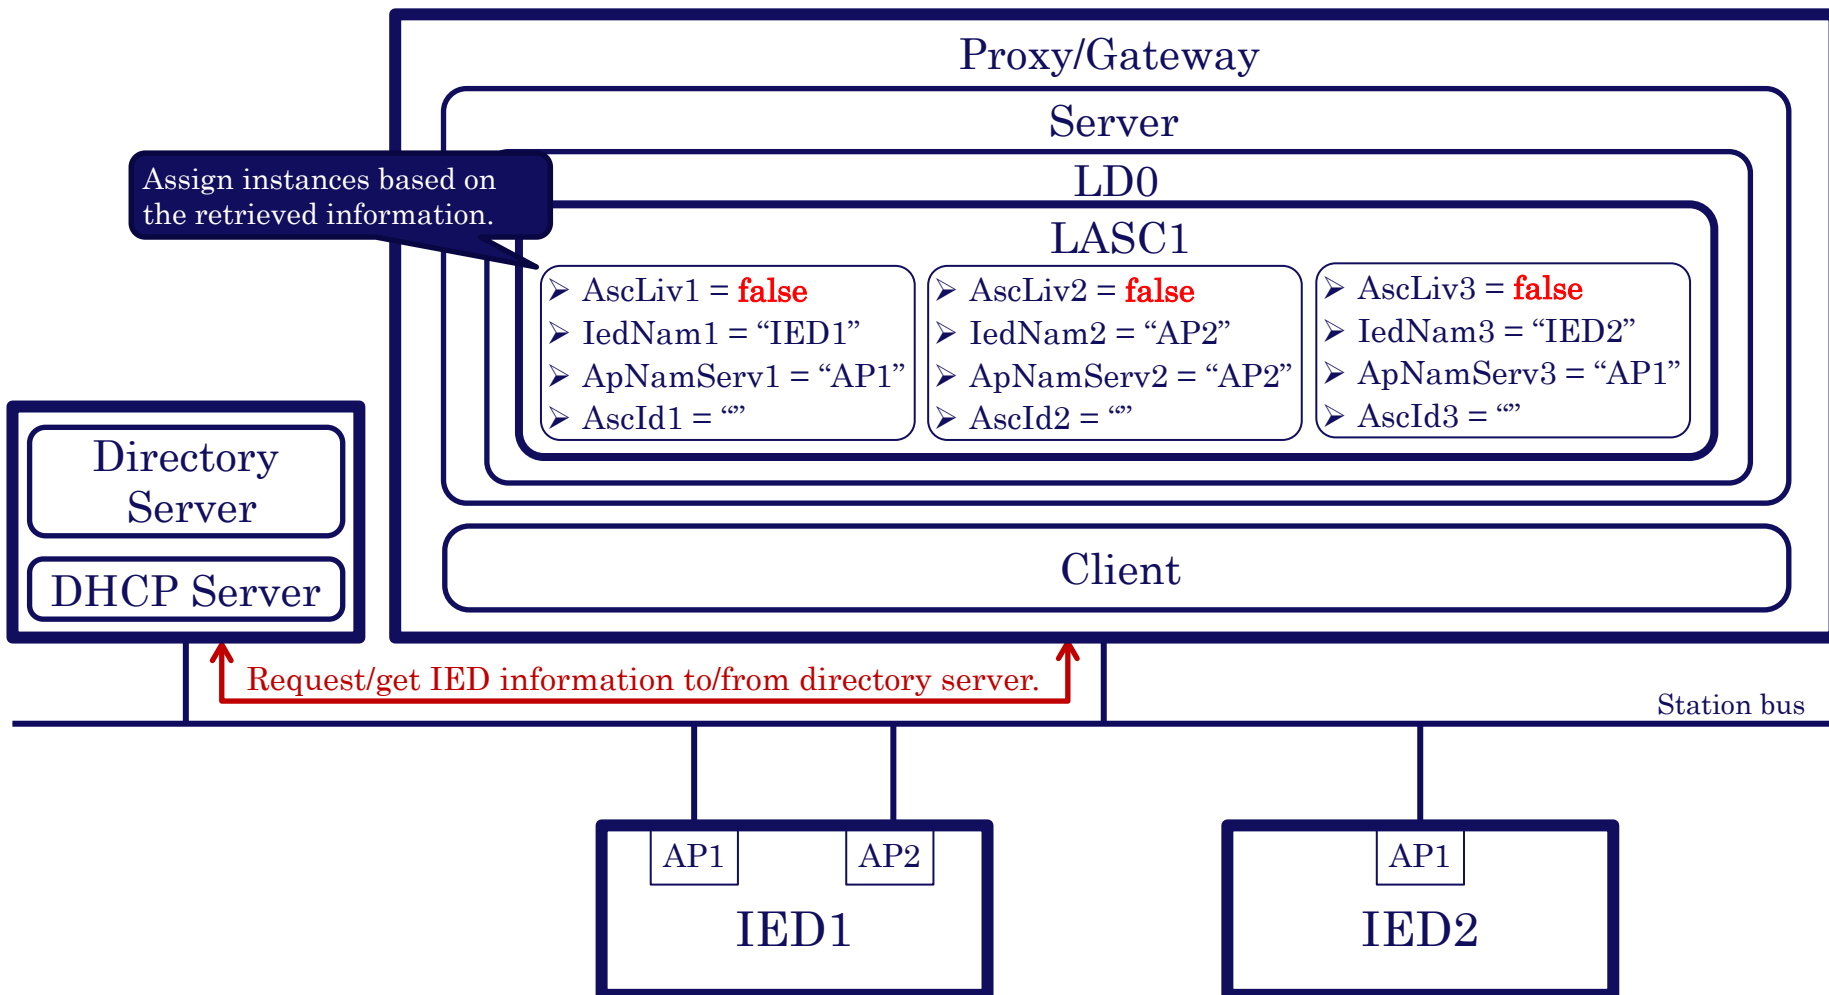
Proxy/Gateway

Server

LD0

Assign instances based on the retrieved information.

LASC1

➢ AscLiv1 = false
➢ IedNam1 = “IED1”
➢ ApNamServ1 = “AP1”
➢ AscId1 = “”

➢ AscLiv2 = false
➢ IedNam2 = “AP2”
➢ ApNamServ2 = “AP2”
➢ AscId2 = “”

➢ AscLiv3 = false
➢ IedNam3 = “IED2”
➢ ApNamServ3 = “AP1”
➢ AscId3 = “”

Directory Server

DHCP Server

Client

Request/get IED information to/from directory server.

Station bus

AP1

AP2

IED1

AP1

IED2